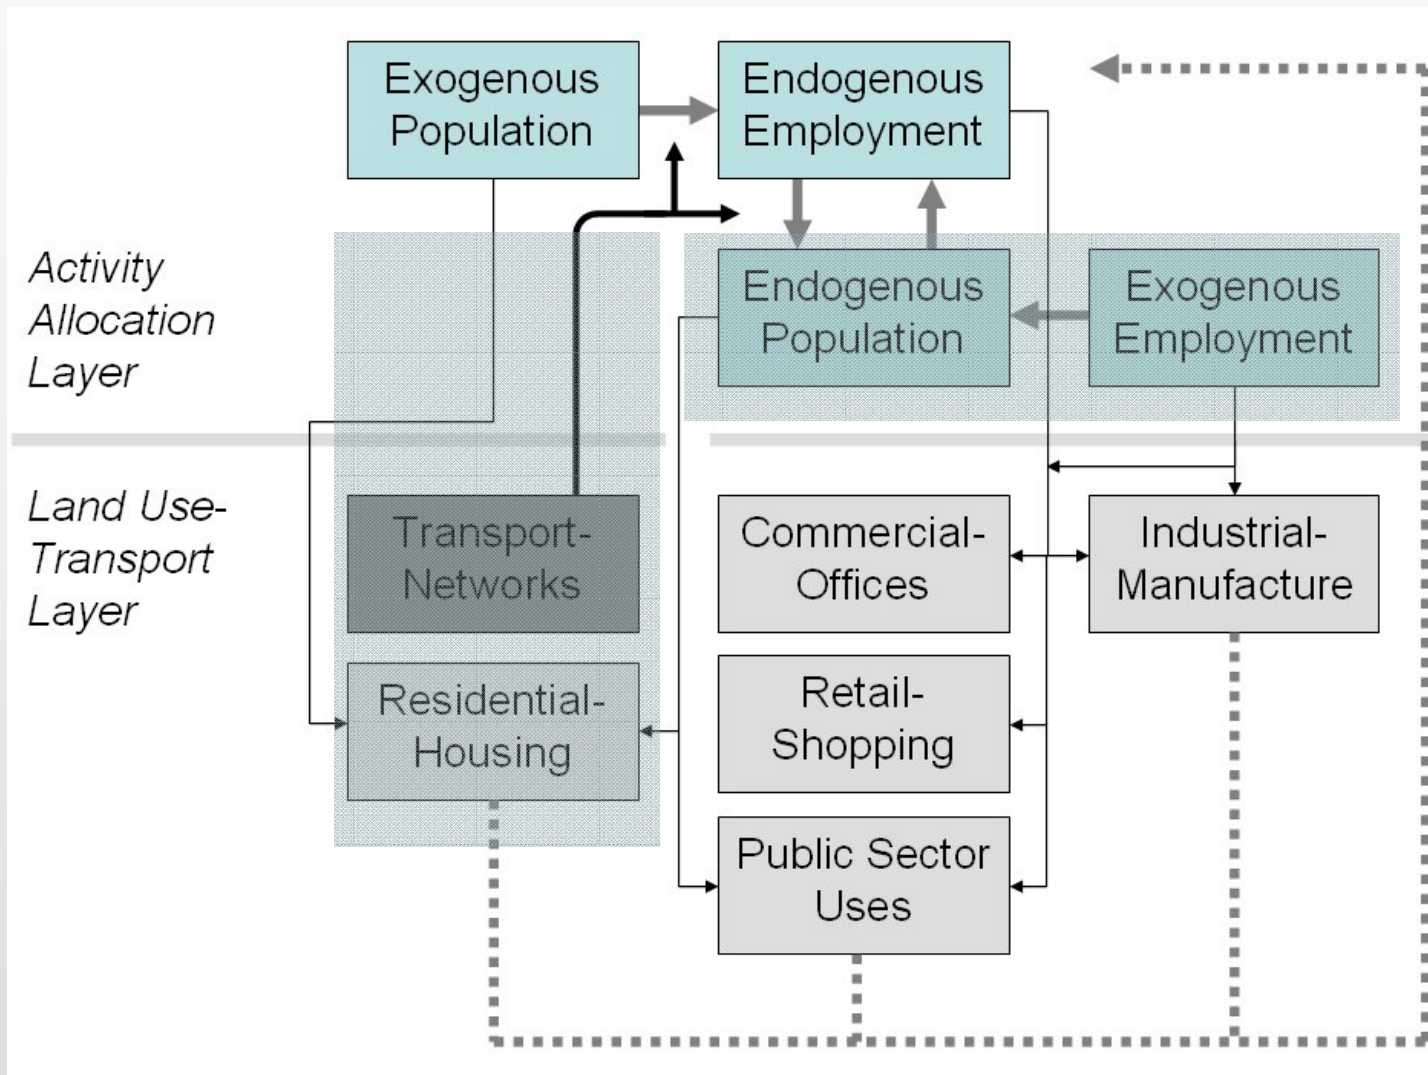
Exogenous Population

Endogenous Employment

Activity Allocation Layer

Endogenous Population

Exogenous Employment

Land Use-Transport Layer

Transport-Networks

Commercial-Offices

Industrial-Manufacture

Residential-Housing

Retail-Shopping

Public Sector Uses